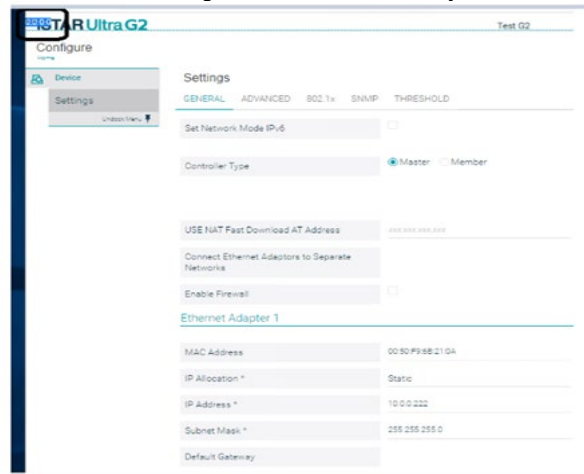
iSTAR Ultra G2

Test G2

Configure

Home

Device

Settings

Undock Menu

Settings

GENERAL ADVANCED 802.1x SNMP THRESHOLD

Set Network Mode IPv6

Controller Type

Master Member

USE NAT Fast Download AT Address

xxx.xxx.xxx.xxx

Connect Ethernet Adaptors to Separate Networks

Enable Firewall

Ethernet Adapter 1

MAC Address

00:50:F9:6B:21:0A

IP Allocation *

Static

IP Address *

10.0.0.222

Subnet Mask *

255.255.255.0

Default Gateway